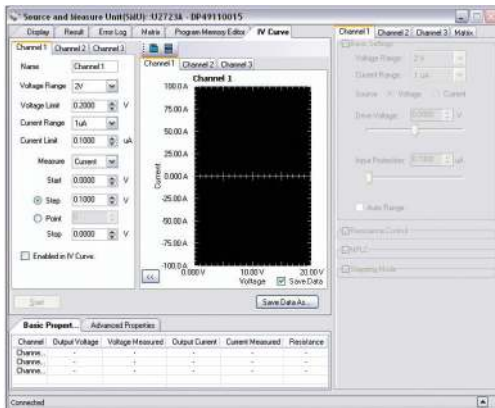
Source and Measure Unit(SMU): U2723A - DP49110015

Display | Result | Error Log | Matrix | Program Memory Editor | IV Curve

Channel 1 | Channel 2 | Channel 3

Name: Channel 1
Voltage Range: 2V
Voltage Limit: 0.2000 V
Current Range: 1uA
Current Limit: 0.1000 uA
Measure: Current
Start: 0.0000 V
Step: 0.1000 V
Point:
Stop: 0.0000 V
Enabled in IV Curve

Start

Channel 1 | Channel 2 | Channel 3

Channel 1

100.0 A
75.00 A
50.00 A
25.00 A
0.000 A
-25.00 A
-50.00 A
-75.00 A
-100.0 A
Current
0.000 V
10.00 V
20.00 V
Voltage
Save Data
<<
Save Data As...

Basic Propert... | Advanced Properties

| Channel | Output Voltage | Voltage Measured | Output Current | Current Measured | Resistance |
|---|---|---|---|---|---|
| Channe... | - | - | - | - | - |
| Channe... | - | - | - | - | - |
| Channe... | - | - | - | - | - |

Channel 1 | Channel 2 | Channel 3 | Matrix

Basic Settings
Voltage Range: 2 V
Current Range: 1 uA
Source: Voltage Current
Drive Voltage: 0.0000 V
Drive Protection: 0.1000 uA
Auto Range
Resistance Control
NPLC
Stepping Mode

Connected